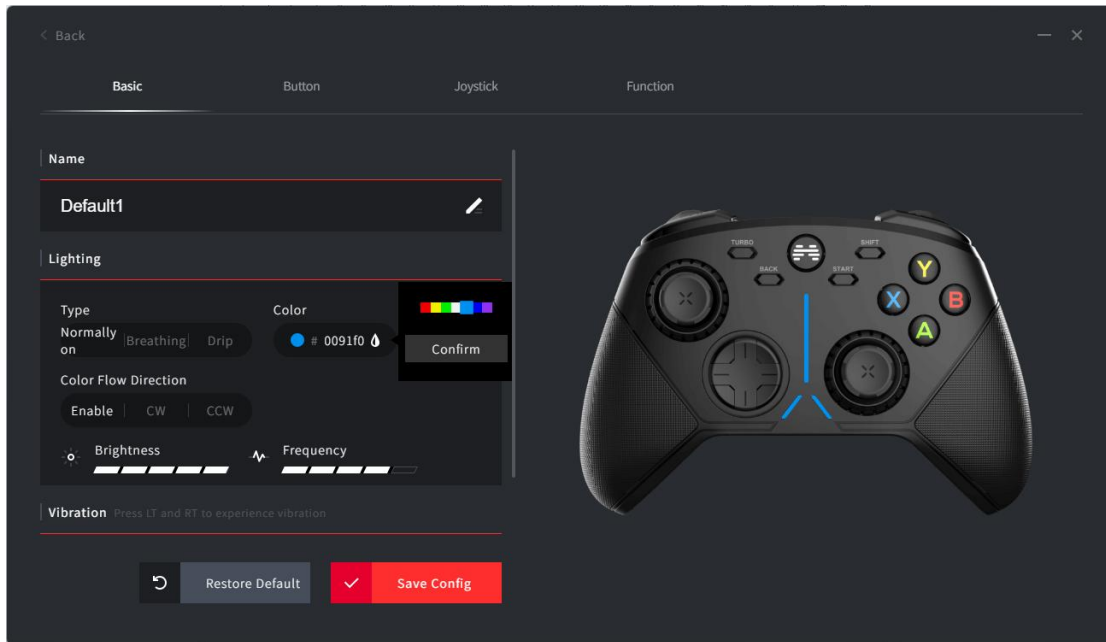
< Back

Basic Button Joystick Function

Name

Default1

Lighting

Type
Normally on | Breathing | Drip

Color
# 0091f0

Confirm

Color Flow Direction
Enable | CW | CCW

Brightness

Frequency

Vibration Press LT and RT to experience vibration

Restore Default

Save Config

TURBO SHIFT BACK START Y X B A